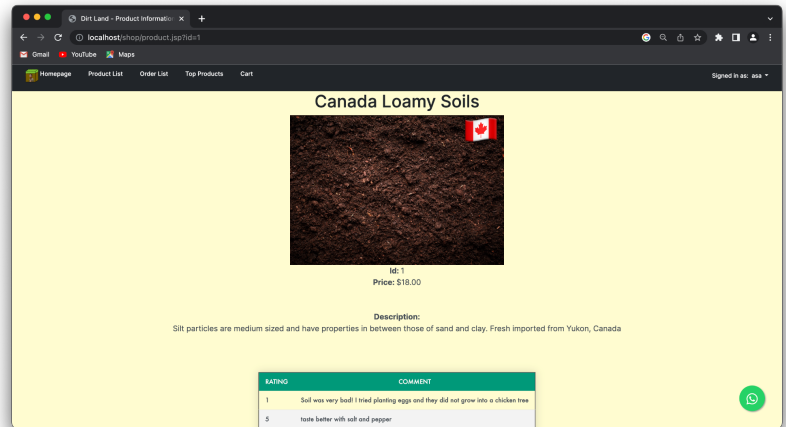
Dirt Land - Product Information ×
+
localhost/shop/product.jsp?id=1
Gmail
YouTube
Maps
Homepage
Product List
Order List
Top Products
Cart
Signed in as: asa

Canada Loamy Soils

Id: 1
Price: $18.00

Description:
Silt particles are medium sized and have properties in between those of sand and clay. Fresh imported from Yukon, Canada

| RATING | COMMENT |
|---|---|
| 1 | Soil was very bad! I tried planting eggs and they did not grow into a chicken tree |
| 5 | taste better with salt and pepper |